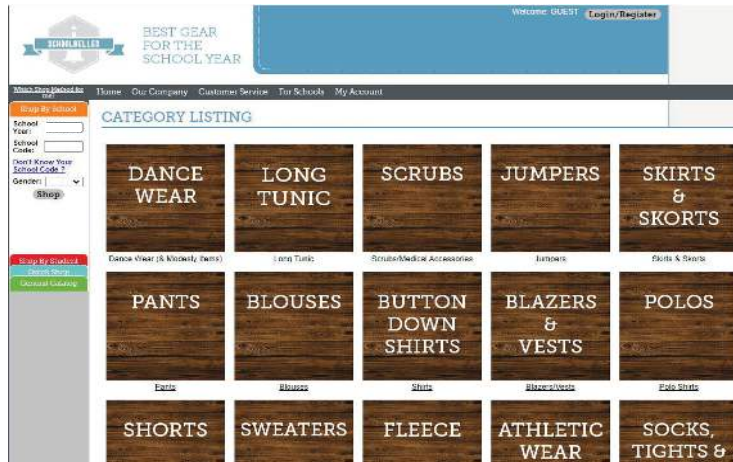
SCHOOLBELLES

BEST GEAR FOR THE SCHOOL YEAR

Welcome: GUEST Login/Register

Which Shop Method for me?

Home Our Company Customer Service For Schools My Account

Shop By School

School Year:

School Code:

Don't Know Your School Code ?

Gender:

Shop

Shop By Student

Quick Shop

General Catalog

CATEGORY LISTING

DANCE WEAR
Dance Wear (& Modesty Items)

LONG TUNIC
Long Tunic

SCRUBS
Scrubs/Medical Accessories

JUMPERS
Jumpers

SKIRTS & SKORTS
Skirts & Skorts

PANTS
Pants

BLOUSES
Blouses

BUTTON DOWN SHIRTS
Shirts

BLAZERS & VESTS
Blazers/Vests

POLOS
Polo Shirts

SHORTS

SWEATERS

FLEECE

ATHLETIC WEAR

SOCKS, TIGHTS &